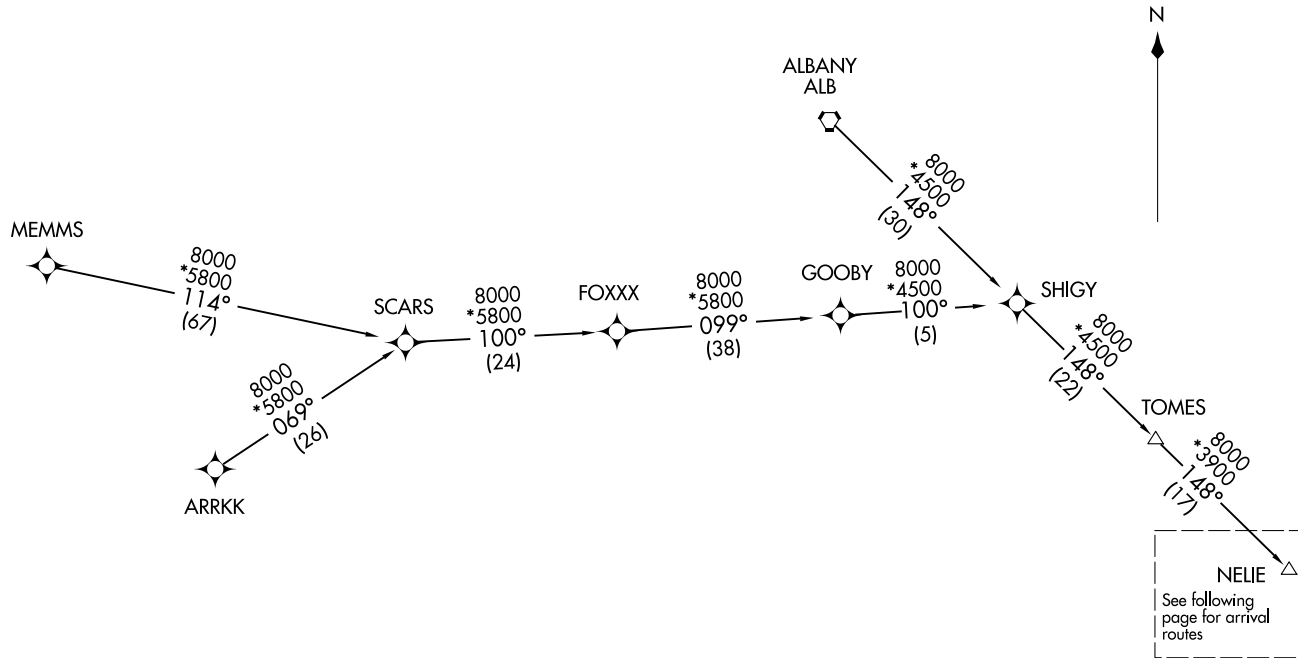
N

ALBANY
ALB

*8000
*4500
148°
(30)

MEMMS

8000
*5800
114°
(67)

SCARS

8000
*5800
100°
(24)

FOXXX

8000
*5800
099°
(38)

GOOBY

8000
*4500
100°
(5)

SHIGY

8000
*4500
148°
(22)

8000
*5800
069°
(26)

ARRKK

TOMES

*8000
*3900
148°
(17)

NELIE
See following page for arrival routes